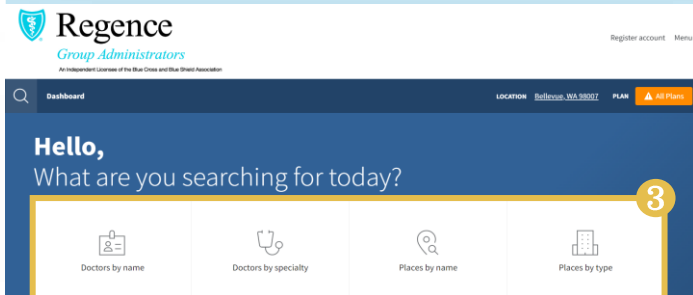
Regence

Group Administrators

An Independent Licensee of the Blue Cross and Blue Shield Association

Register account Menu

Dashboard

LOCATION Bellevue, WA 98007 PLAN All Plans

Hello,
What are you searching for today?

3

Doctors by name

Doctors by specialty

Places by name

Places by type